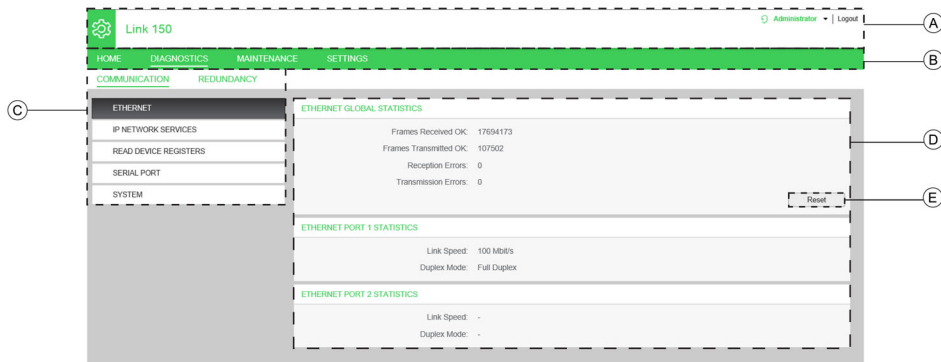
Link 150

Administrator | Logout

A

HOME DIAGNOSTICS MAINTENANCE SETTINGS

B

COMMUNICATION REDUNDANCY

C

ETHERNET
IP NETWORK SERVICES
READ DEVICE REGISTERS
SERIAL PORT
SYSTEM

ETHERNET GLOBAL STATISTICS

Frames Received OK: 17694173
Frames Transmitted OK: 107502
Reception Errors: 0
Transmission Errors: 0

D

Reset

E

ETHERNET PORT 1 STATISTICS

Link Speed: 100 Mbit/s
Duplex Mode: Full Duplex

ETHERNET PORT 2 STATISTICS

Link Speed: -
Duplex Mode: -